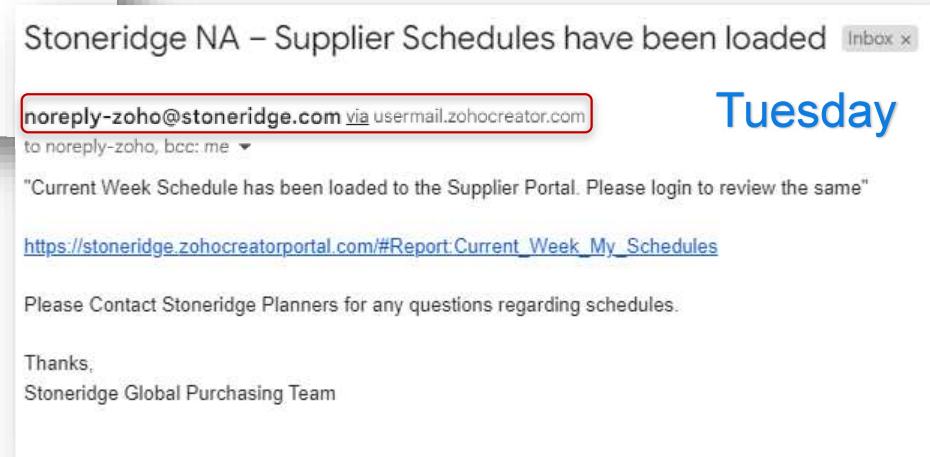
Stoneridge NA – Supplier Schedules have been loaded Inbox ×

noreply-zoho@stoneridge.com via usermail.zohocreator.com

Tuesday

to noreply-zoho, bcc: me

"Current Week Schedule has been loaded to the Supplier Portal. Please login to review the same"

https://stoneridge.zohocreatorportal.com/#Report:Current_Week_My_Schedules

Please Contact Stoneridge Planners for any questions regarding schedules.

Thanks,
Stoneridge Global Purchasing Team